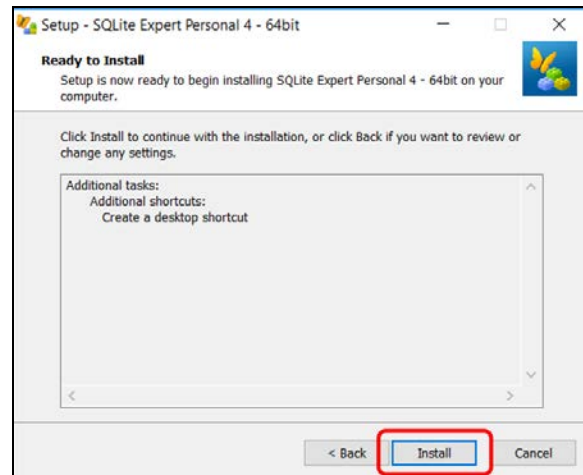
Setup - SQLite Expert Personal 4 - 64bit

Ready to Install

Setup is now ready to begin installing SQLite Expert Personal 4 - 64bit on your computer.

Click Install to continue with the installation, or click Back if you want to review or change any settings.

Additional tasks:
Additional shortcuts:
Create a desktop shortcut

< Back
Install
Cancel